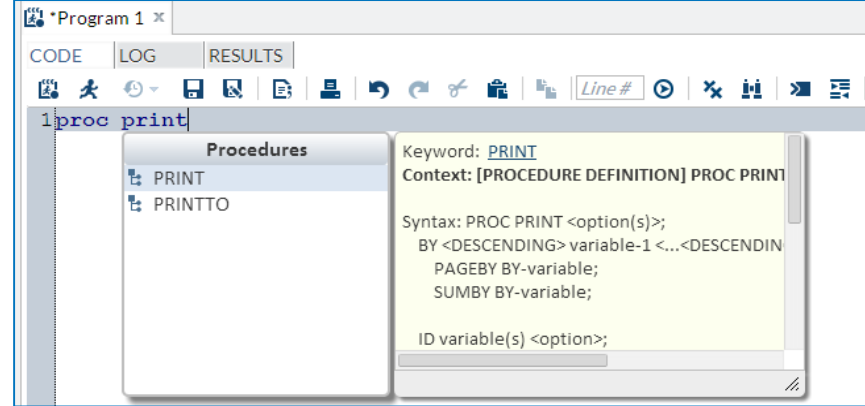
*Program 1 ×

CODE LOG RESULTS

Line #

1 proc print

Procedures

PRINT

PRINTTO

Keyword: PRINT

Context: [PROCEDURE DEFINITION] PROC PRINT

Syntax: PROC PRINT <option(s)>;
BY <DESCENDING> variable-1 <...<DESCENDIN
PAGEBY BY-variable;
SUMBY BY-variable;

ID variable(s) <option>;